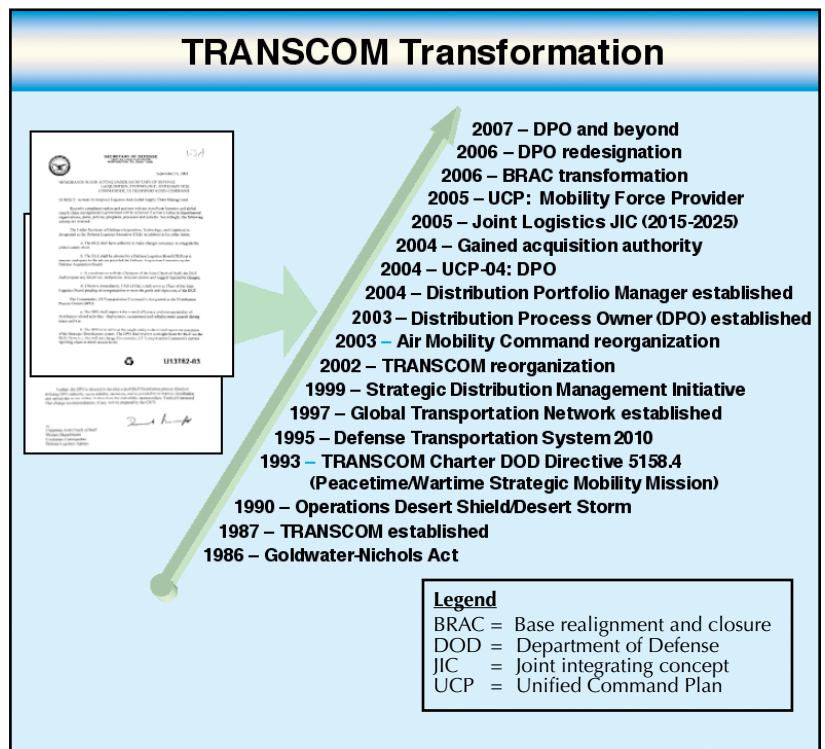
TRANSCOM Transformation

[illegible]

U13782-03

2007 – DPO and beyond
2006 – DPO redesignation
2006 – BRAC transformation
2005 – UCP: Mobility Force Provider
2005 – Joint Logistics JIC (2015-2025)
2004 – Gained acquisition authority
2004 – UCP-04: DPO
2004 – Distribution Portfolio Manager established
2003 – Distribution Process Owner (DPO) established
2003 – Air Mobility Command reorganization
2002 – TRANSCOM reorganization
1999 – Strategic Distribution Management Initiative
1997 – Global Transportation Network established
1995 – Defense Transportation System 2010
1993 – TRANSCOM Charter DOD Directive 5158.4 (Peacetime/Wartime Strategic Mobility Mission)
1990 – Operations Desert Shield/Desert Storm
1987 – TRANSCOM established
1986 – Goldwater-Nichols Act

Legend
BRAC = Base realignment and closure
DOD = Department of Defense
JIC = Joint integrating concept
UCP = Unified Command Plan